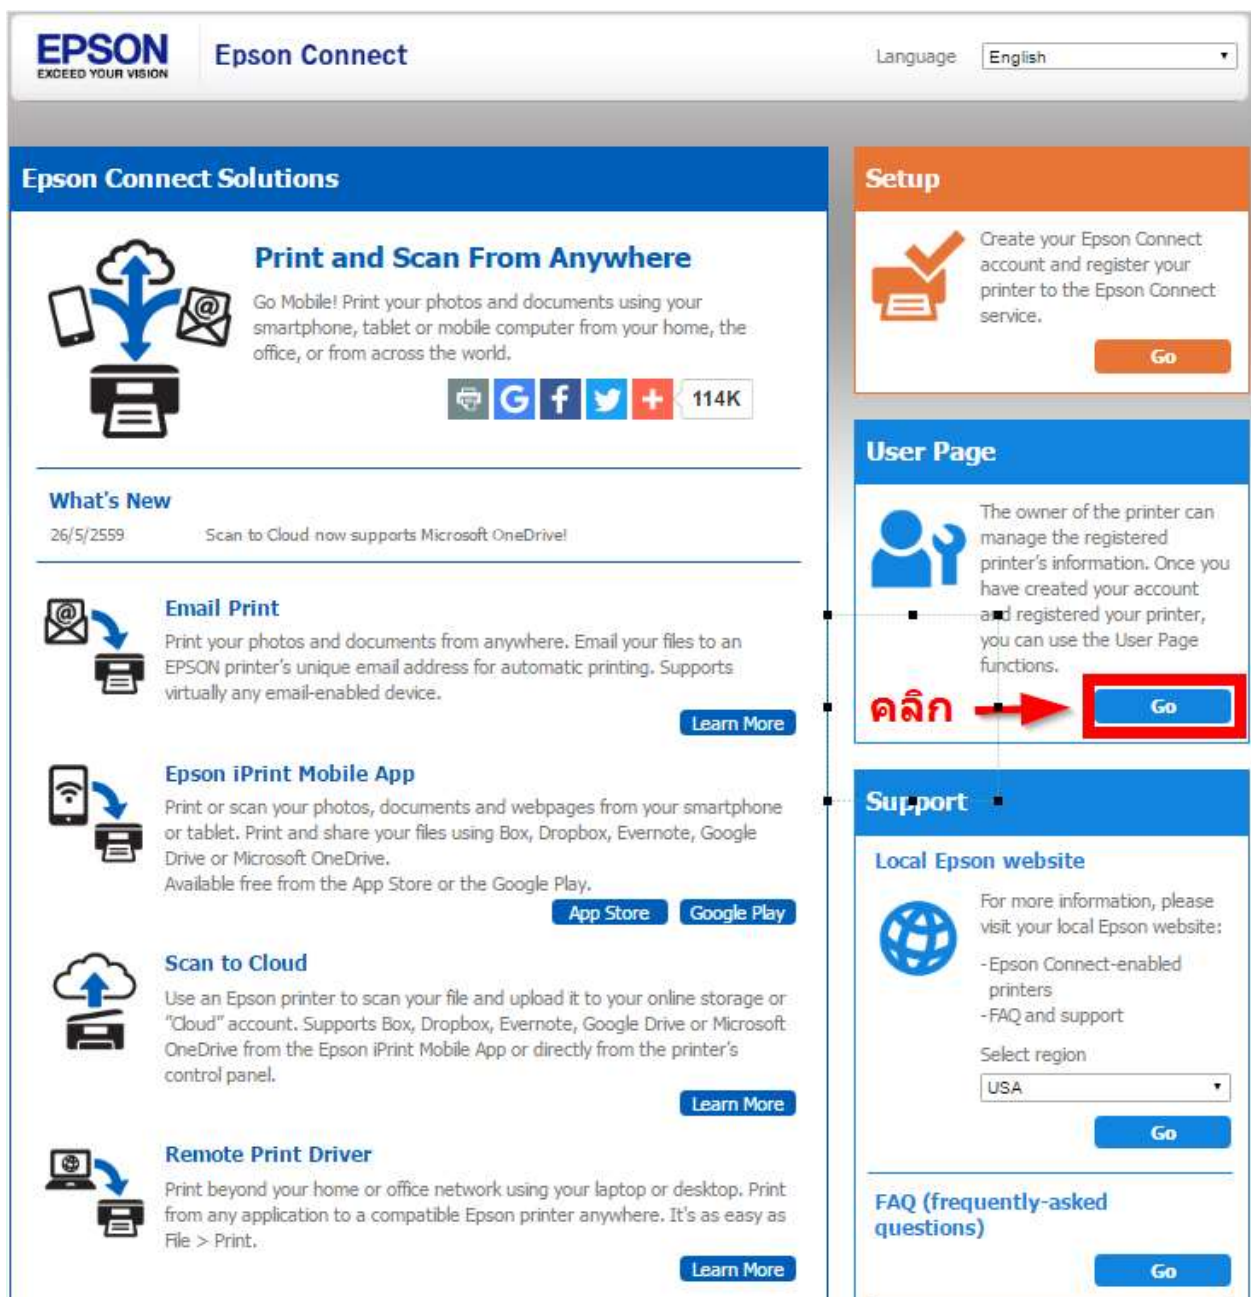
EPSON
EXCEED YOUR VISION

Epson Connect

Language English

Epson Connect Solutions

Print and Scan From Anywhere

Go Mobile! Print your photos and documents using your smartphone, tablet or mobile computer from your home, the office, or from across the world.

114K

What's New

26/5/2559 Scan to Cloud now supports Microsoft OneDrive!

Email Print

Print your photos and documents from anywhere. Email your files to an EPSON printer's unique email address for automatic printing. Supports virtually any email-enabled device.

Learn More

Epson iPrint Mobile App

Print or scan your photos, documents and webpages from your smartphone or tablet. Print and share your files using Box, Dropbox, Evernote, Google Drive or Microsoft OneDrive.
Available free from the App Store or the Google Play.

App Store Google Play

Scan to Cloud

Use an Epson printer to scan your file and upload it to your online storage or "Cloud" account. Supports Box, Dropbox, Evernote, Google Drive or Microsoft OneDrive from the Epson iPrint Mobile App or directly from the printer's control panel.

Learn More

Remote Print Driver

Print beyond your home or office network using your laptop or desktop. Print from any application to a compatible Epson printer anywhere. It's as easy as File > Print.

Learn More

Setup

Create your Epson Connect account and register your printer to the Epson Connect service.

Go

User Page

The owner of the printer can manage the registered printer's information. Once you have created your account and registered your printer, you can use the User Page functions.

คลิก

Go

Support

Local Epson website

For more information, please visit your local Epson website:
-Epson Connect-enabled printers
-FAQ and support

Select region
USA

Go

FAQ (frequently-asked questions)

Go